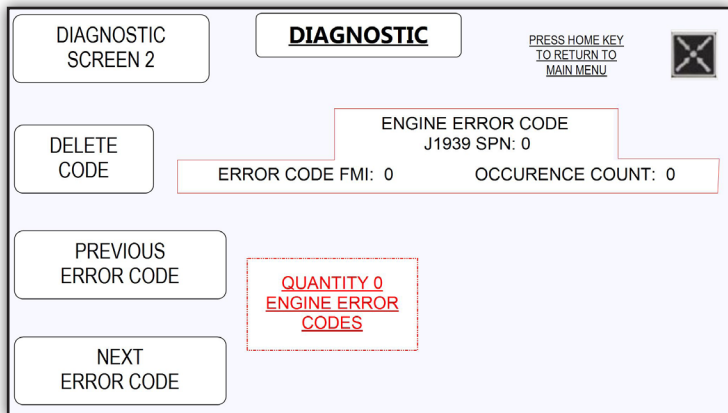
DIAGNOSTIC SCREEN 2

DIAGNOSTIC

PRESS HOME KEY TO RETURN TO MAIN MENU

DELETE CODE

ENGINE ERROR CODE
J1939 SPN: 0

ERROR CODE FMI: 0

OCCURENCE COUNT: 0

PREVIOUS ERROR CODE

QUANTITY 0 ENGINE ERROR CODES

NEXT ERROR CODE